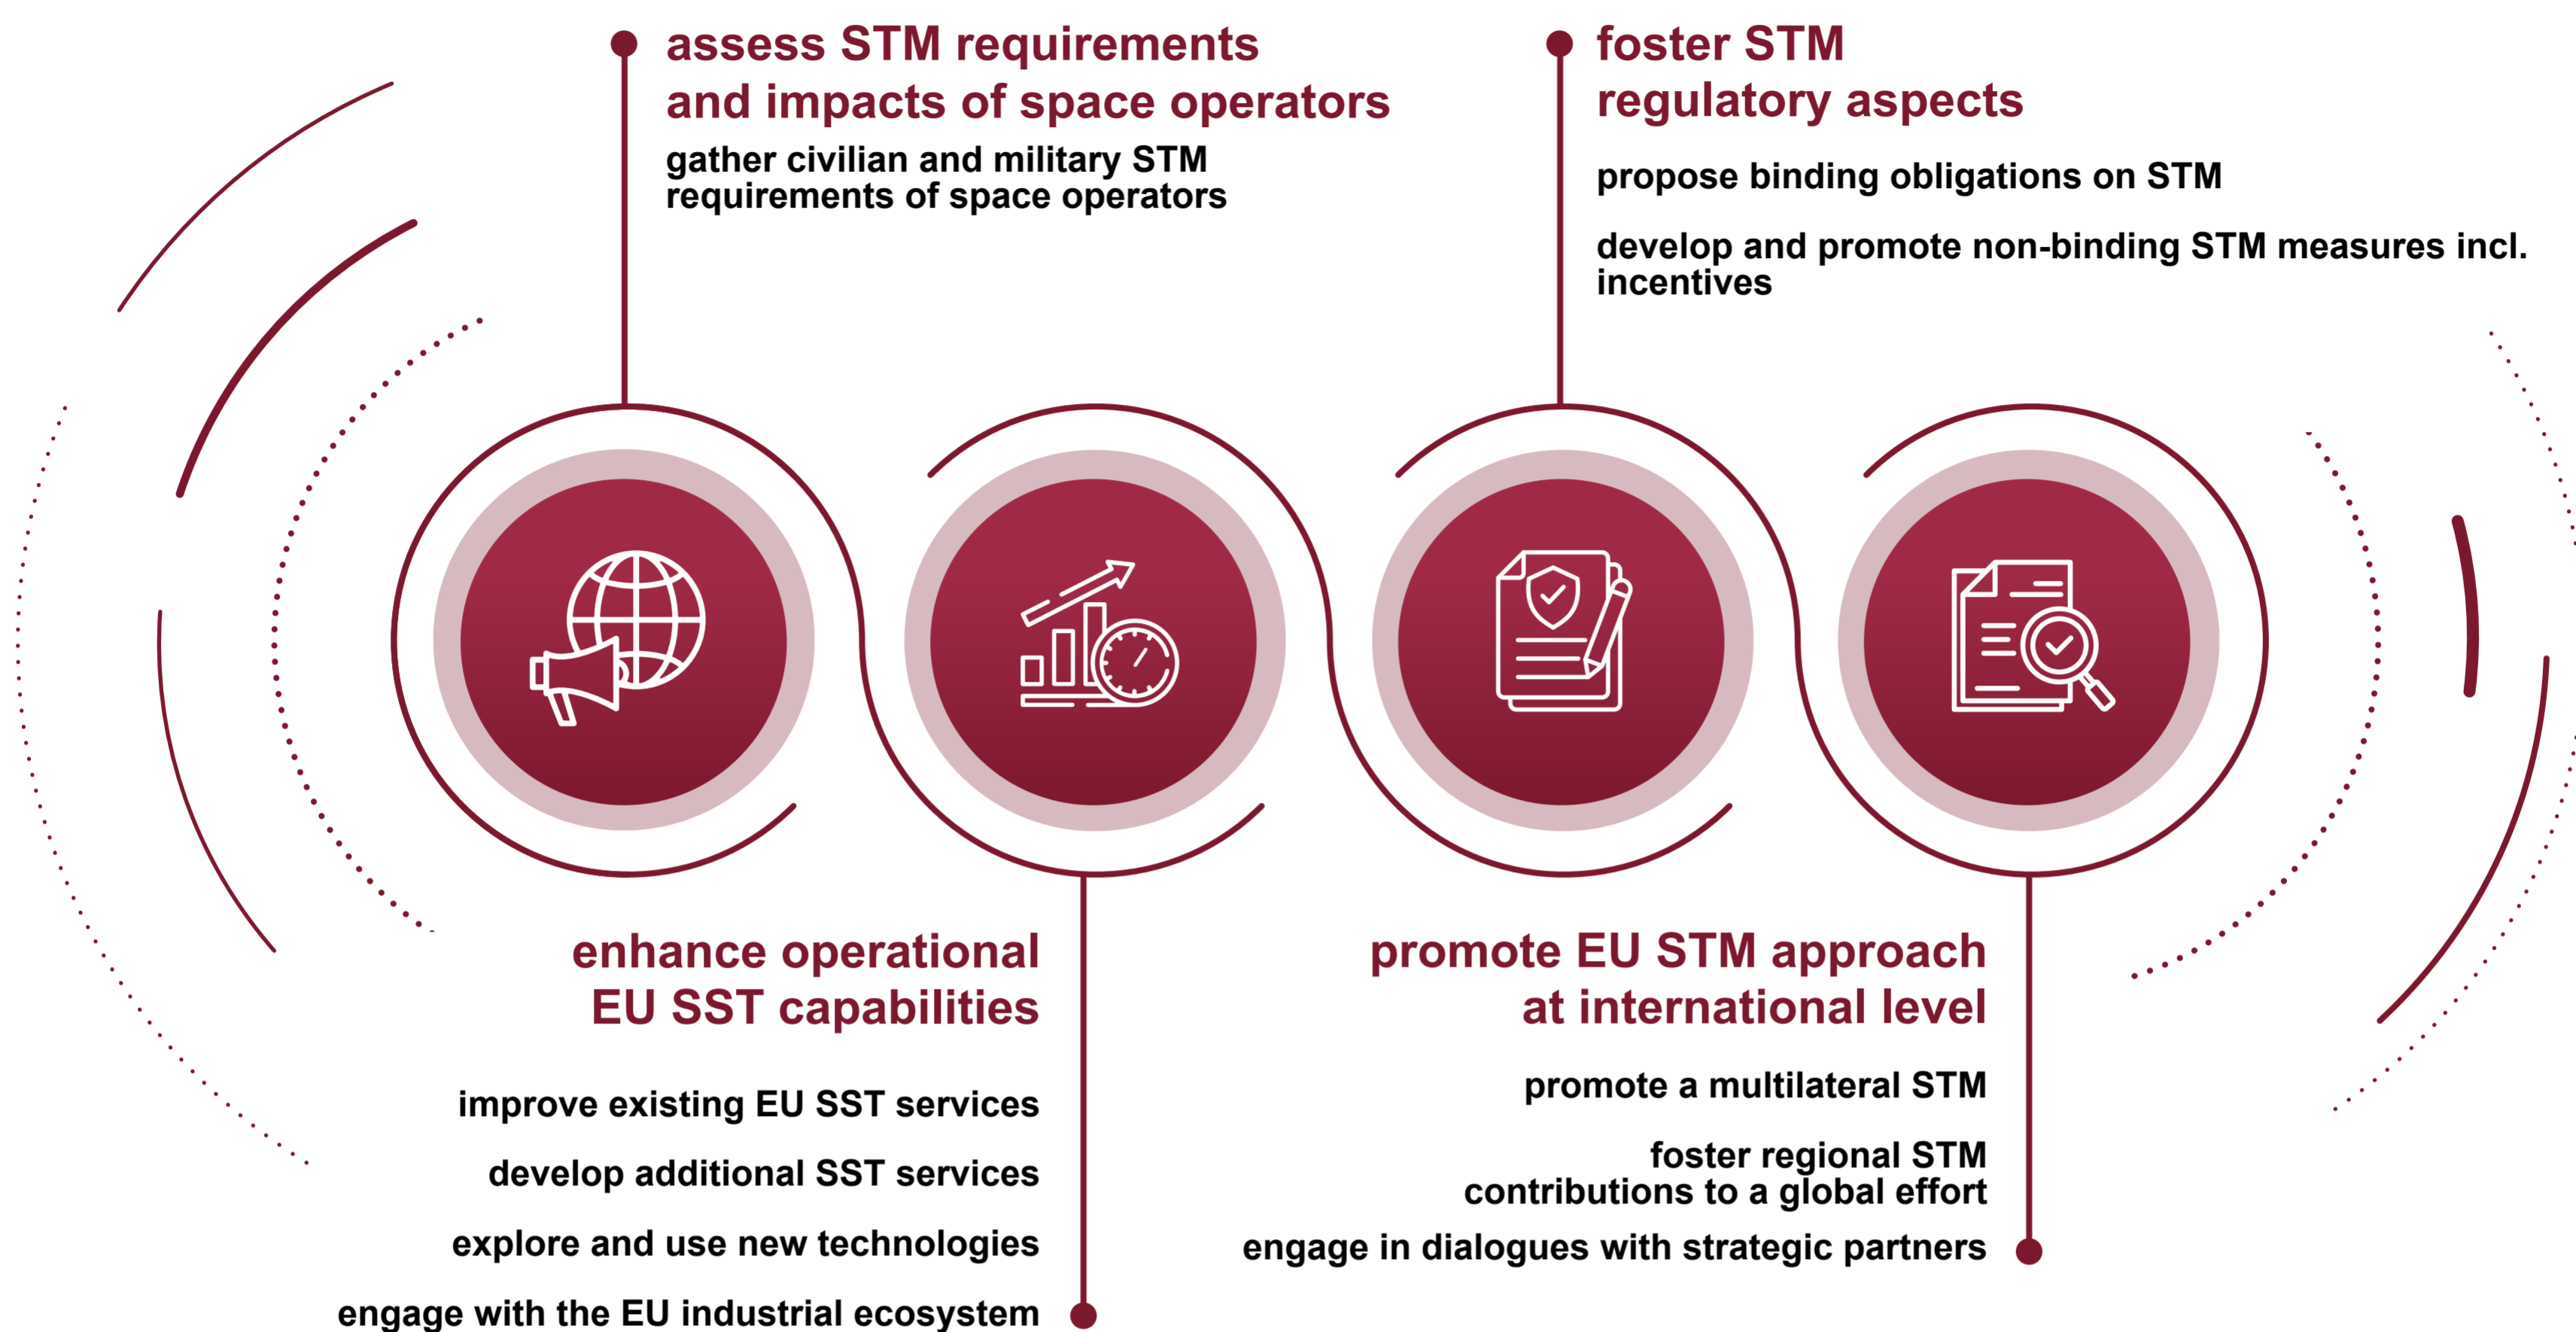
assess STM requirements and impacts of space operators

gather civilian and military STM requirements of space operators

foster STM regulatory aspects

propose binding obligations on STM

develop and promote non-binding STM measures incl. incentives

enhance operational EU SST capabilities

improve existing EU SST services

develop additional SST services

explore and use new technologies

engage with the EU industrial ecosystem

promote EU STM approach at international level

promote a multilateral STM

foster regional STM contributions to a global effort

engage in dialogues with strategic partners